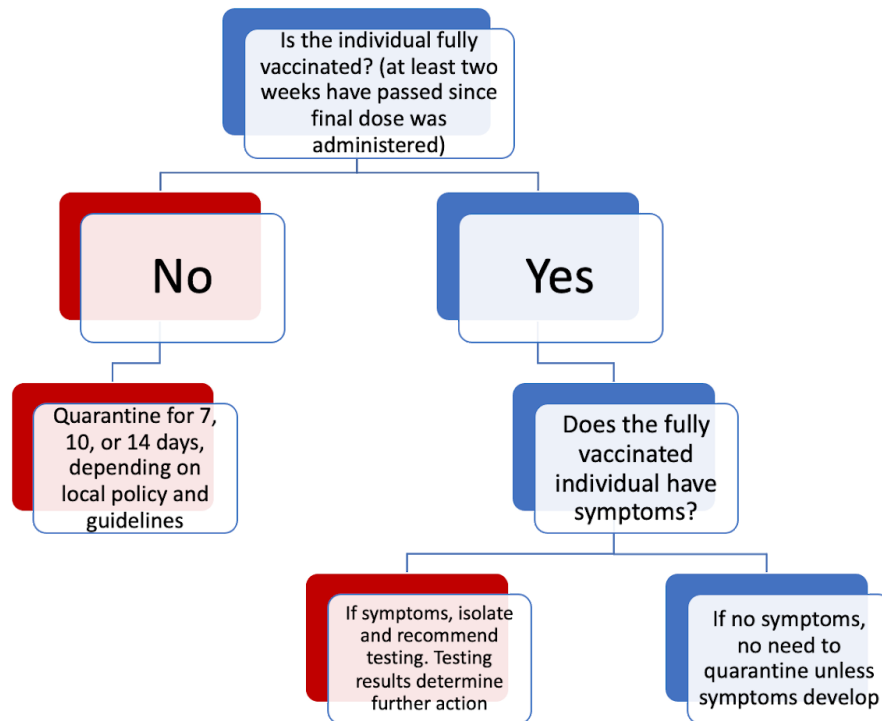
Is the individual fully vaccinated? (at least two weeks have passed since final dose was administered)

No

Yes

Quarantine for 7, 10, or 14 days, depending on local policy and guidelines

Does the fully vaccinated individual have symptoms?

If symptoms, isolate and recommend testing. Testing results determine further action

If no symptoms, no need to quarantine unless symptoms develop